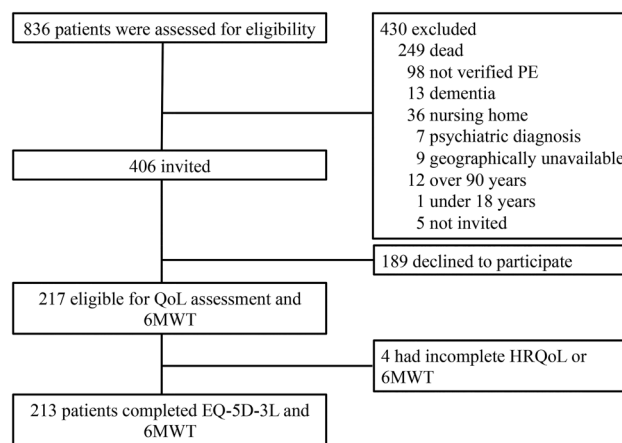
836 patients were assessed for eligibility

430 excluded
249 dead
98 not verified PE
13 dementia
36 nursing home
7 psychiatric diagnosis
9 geographically unavailable
12 over 90 years
1 under 18 years
5 not invited

406 invited

189 declined to participate

217 eligible for QoL assessment and 6MWT

4 had incomplete HRQoL or 6MWT

213 patients completed EQ-5D-3L and 6MWT